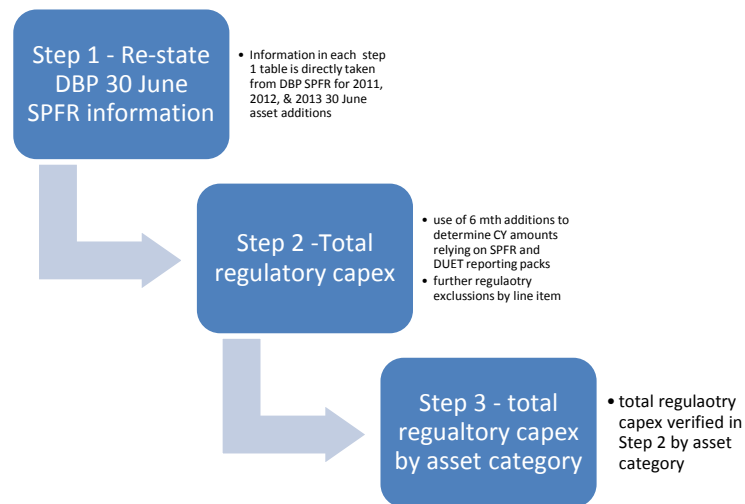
Step 1 - Re-state DBP 30 June SPFR information

• Information in each step 1 table is directly taken from DBP SPFR for 2011, 2012, & 2013 30 June asset additions

Step 2 -Total regulatory capex

• use of 6 mth additions to determine CY amounts relying on SPFR and DUET reporting packs
• further regulaotry exclussions by line item

Step 3 - total regualtory capex by asset category

• total regulaotry capex verified in Step 2 by asset category